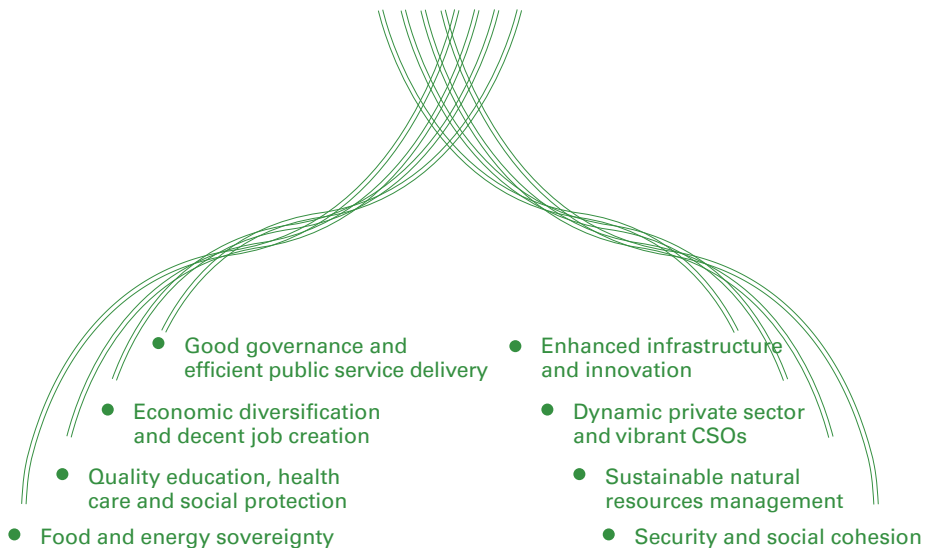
Good governance and efficient public service delivery

Economic diversification and decent job creation

Quality education, health care and social protection

Food and energy sovereignty

Enhanced infrastructure and innovation

Dynamic private sector and vibrant CSOs

Sustainable natural resources management

Security and social cohesion